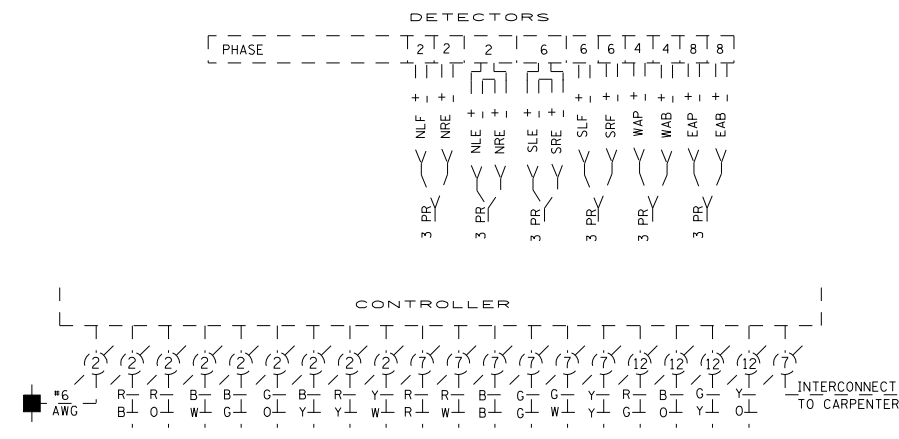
DETECTORS

PHASE 2 2 2 6 6 6 4 4 8 8

+ - + - + - + - + - + - + - + - + - + - + -

NLF NRE NLE NRE SLE SRE SLF SRF WAP WAB EAP EAB

3 PR 3 PR 3 PR 3 PR 3 PR 3 PR

CONTROLLER

2 2 2 2 2 2 2 2 7 7 7 7 7 7 12 12 12 12 7

#6 AWG

R B R O B W B G G O B Y R Y Y W R R R W B B G G G W Y Y R G B O G Y Y O

INTERCONNECT TO CARPENTER